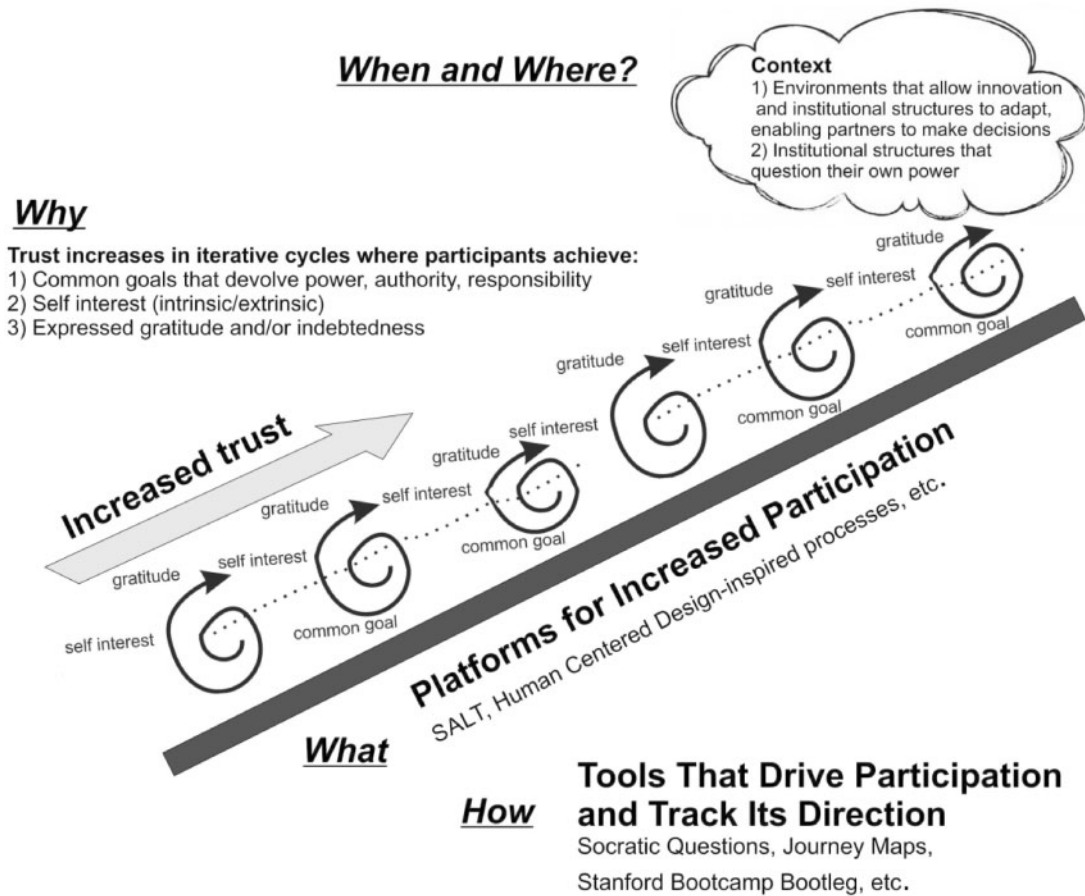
When and Where?

Context
1) Environments that allow innovation and institutional structures to adapt, enabling partners to make decisions
2) Institutional structures that question their own power

Why

Trust increases in iterative cycles where participants achieve:
1) Common goals that devolve power, authority, responsibility
2) Self interest (intrinsic/extrinsic)
3) Expressed gratitude and/or indebtedness

gratitude
self interest
common goal
gratitude
self interest
common goal
gratitude
self interest
common goal
gratitude
self interest
common goal
gratitude
self interest
common goal
self interest

Increased trust

Platforms for Increased Participation
SALT, Human Centered Design-inspired processes, etc.

What

How

Tools That Drive Participation and Track Its Direction
Socratic Questions, Journey Maps, Stanford Bootcamp Bootleg, etc.